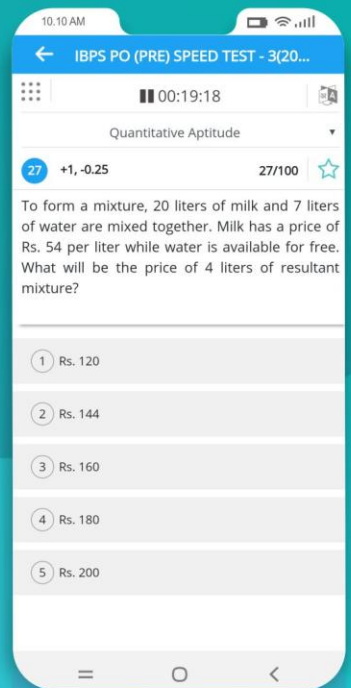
10.10 AM

IBPS PO (PRE) SPEED TEST - 3(20...

00:19:18

Quantitative Aptitude

27 +1, -0.25 27/100

To form a mixture, 20 liters of milk and 7 liters of water are mixed together. Milk has a price of Rs. 54 per liter while water is available for free. What will be the price of 4 liters of resultant mixture?

1 Rs. 120

2 Rs. 144

3 Rs. 160

4 Rs. 180

5 Rs. 200